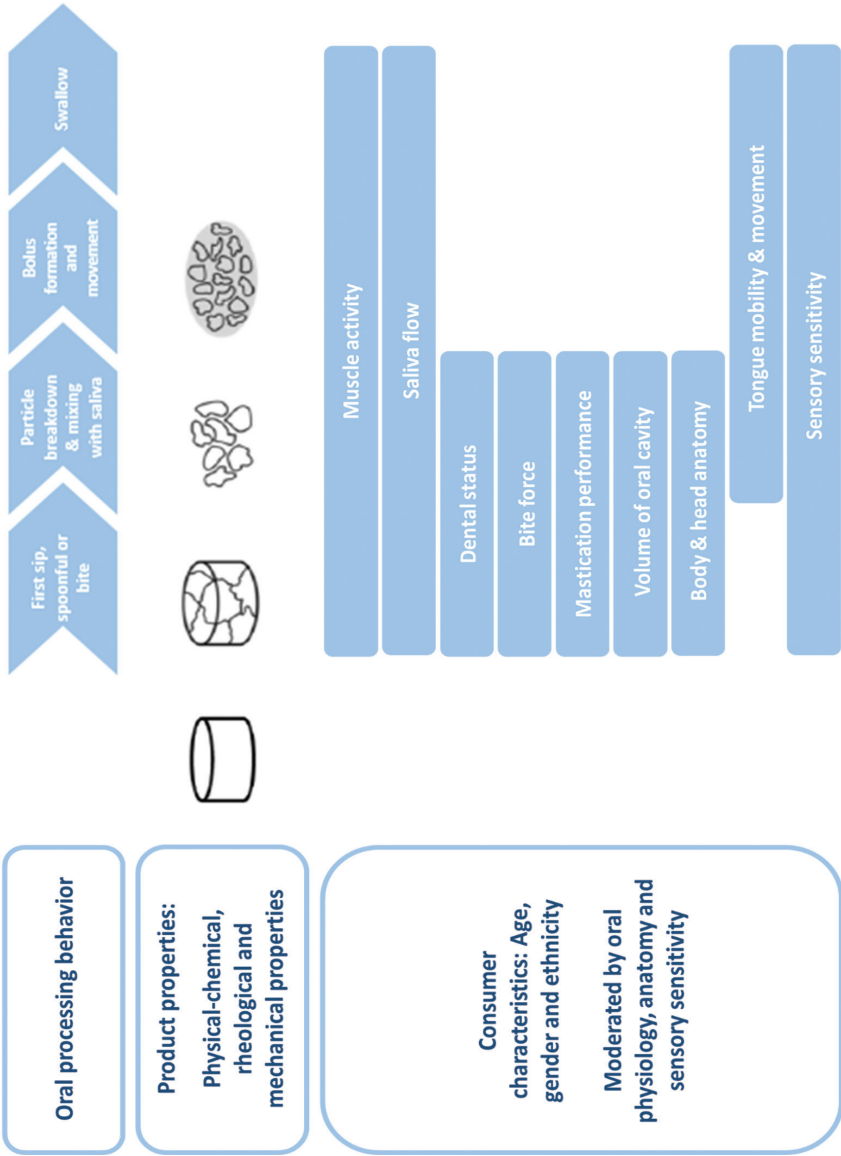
Oral processing behavior

Product properties:
Physical-chemical, rheological and mechanical properties

Consumer characteristics: Age, gender and ethnicity

Moderated by oral physiology, anatomy and sensory sensitivity

First sip, spoonful or bite

Particle breakdown & mixing with saliva

Bolus formation and movement

Swallow

Muscle activity

Saliva flow

Dental status

Bite force

Mastication performance

Volume of oral cavity

Body & head anatomy

Tongue mobility & movement

Sensory sensitivity